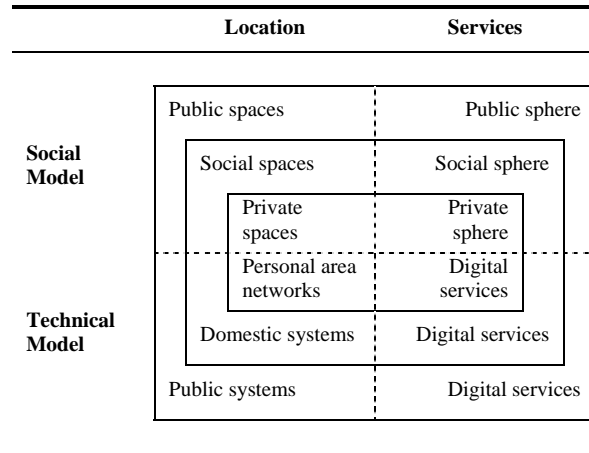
Location

Services

Social Model

Public spaces

Public sphere

Social spaces

Social sphere

Private spaces

Private sphere

Personal area networks

Digital services

Technical Model

Domestic systems

Digital services

Public systems

Digital services